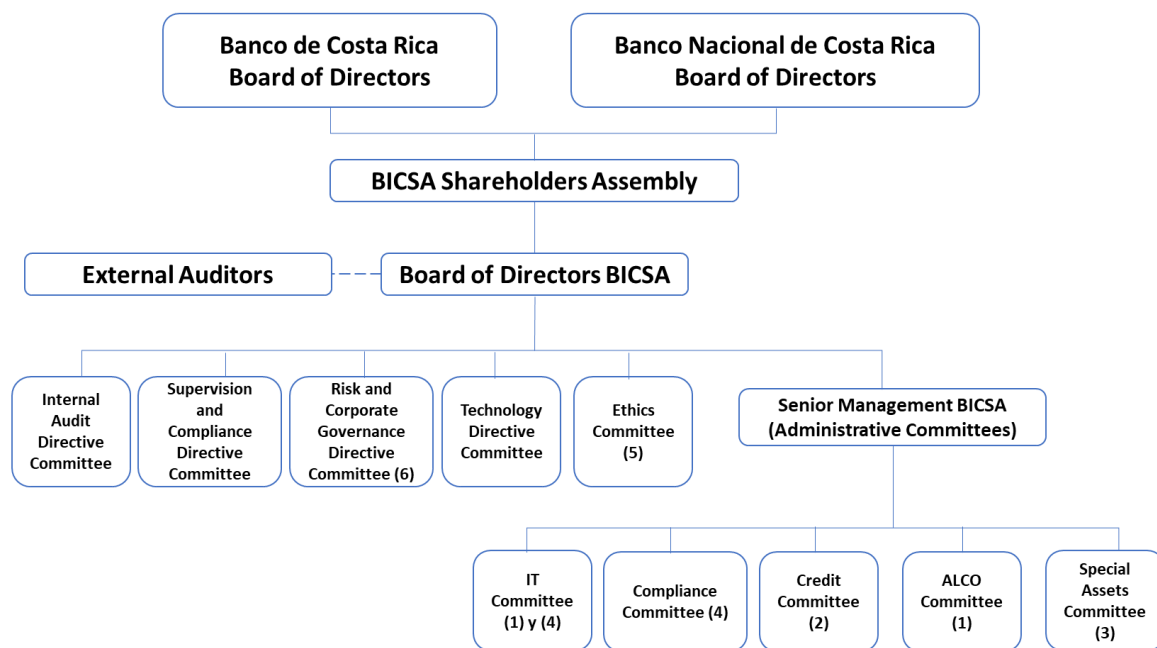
Banco de Costa Rica
Board of Directors

Banco Nacional de Costa Rica
Board of Directors

BICSA Shareholders Assembly

External Auditors

Board of Directors BICSA

Internal Audit Directive Committee

Supervision and Compliance Directive Committee

Risk and Corporate Governance Directive Committee (6)

Technology Directive Committee

Ethics Committee (5)

Senior Management BICSA (Administrative Committees)

IT Committee (1) y (4)

Compliance Committee (4)

Credit Committee (2)

ALCO Committee (1)

Special Assets Committee (3)